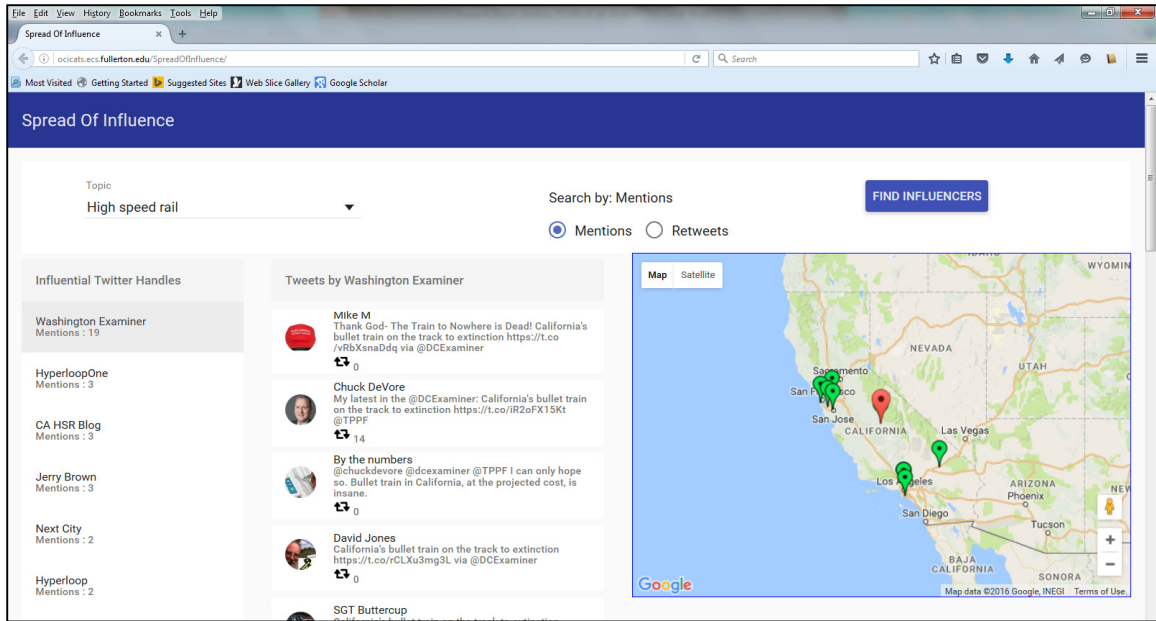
File Edit View History Bookmarks Tools Help

Spread Of Influence ×

ocicats.ecs.fullerton.edu/SpreadOfInfluence/

Search

Most Visited Getting Started Suggested Sites Web Slice Gallery Google Scholar

Spread Of Influence

Topic
High speed rail

Search by: Mentions

Mentions Retweets

FIND INFLUENCERS

Influential Twitter Handles

Washington Examiner
Mentions : 19

HyperloopOne
Mentions : 3

CA HSR Blog
Mentions : 3

Jerry Brown
Mentions : 3

Next City
Mentions : 2

Hyperloop
Mentions : 2

Tweets by Washington Examiner

Mike M
Thank God- The Train to Nowhere is Dead! California's bullet train on the track to extinction https://t.co/vRbXsnaDdq via @DCExaminer
0

Chuck DeVore
My latest in the @DCExaminer: California's bullet train on the track to extinction https://t.co/iR2oFX15Kt @TPPF
14

By the numbers
@chuckdevore @dcexaminer @TPPF I can only hope so. Bullet train in California, at the projected cost, is insane.
0

David Jones
California's bullet train on the track to extinction https://t.co/rCLXu3mg3L via @DCExaminer
0

SGT Buttercup
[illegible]

Map Satellite

WYOMIN
NEVADA
UTAH
Sacramento
San Francisco
San Jose
CALIFORNIA
Las Vegas
Los Angeles
ARIZONA
Phoenix
San Diego
Tucson
BAJA CALIFORNIA
SONORA
Google
Map data ©2016 Google, INEGI Terms of Use